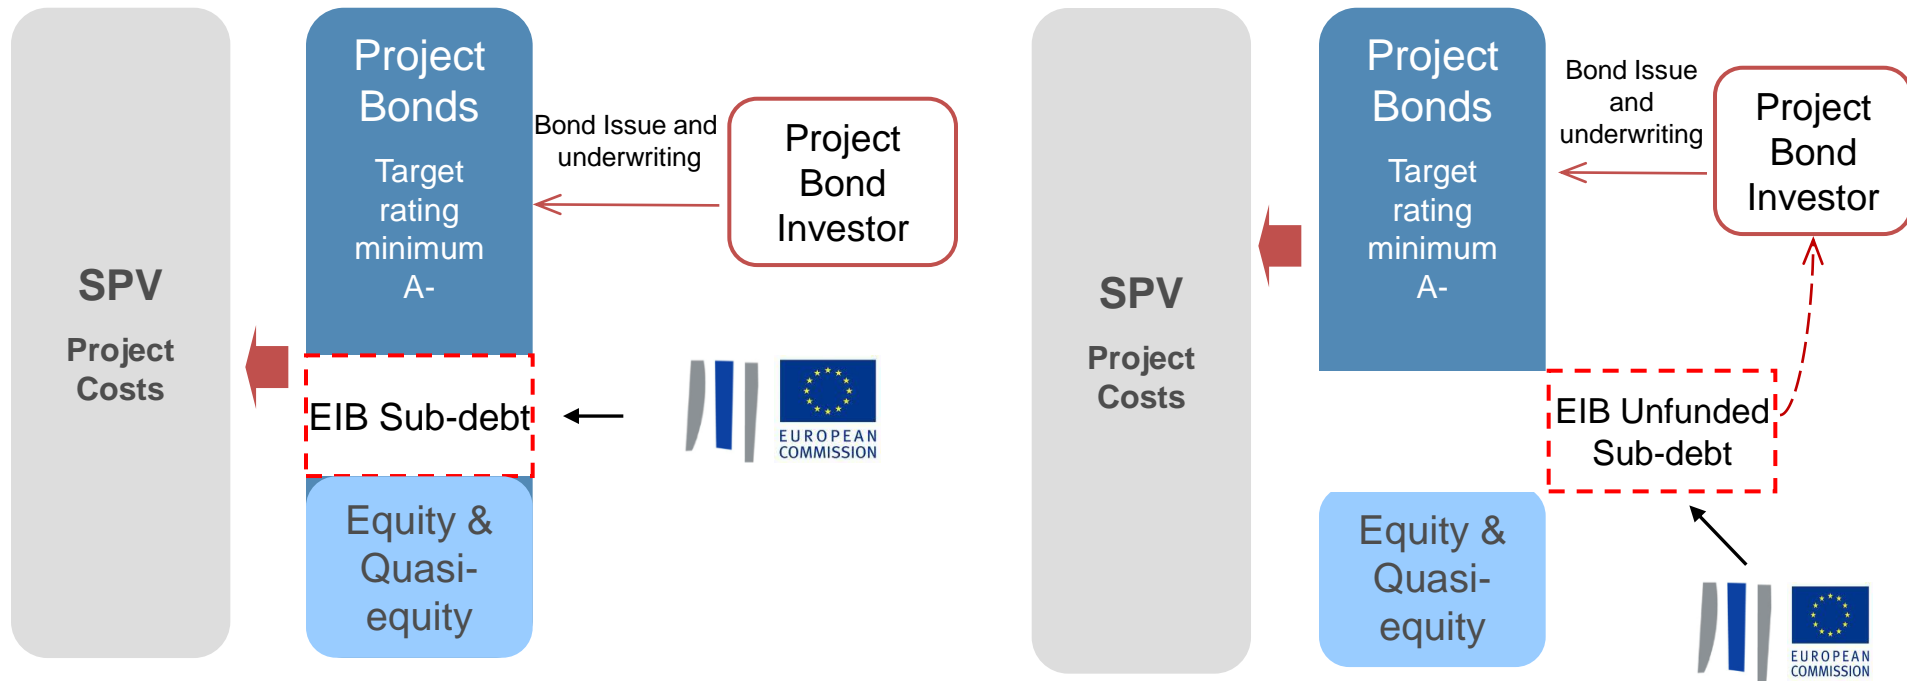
SPV

Project Costs

Project Bonds

Target rating minimum A-

Bond Issue and underwriting

Project Bond Investor

EIB Sub-debt

EUROPEAN COMMISSION

Equity & Quasi-equity

SPV

Project Costs

Project Bonds

Target rating minimum A-

Bond Issue and underwriting

Project Bond Investor

EIB Unfunded Sub-debt

Equity & Quasi-equity

EUROPEAN COMMISSION